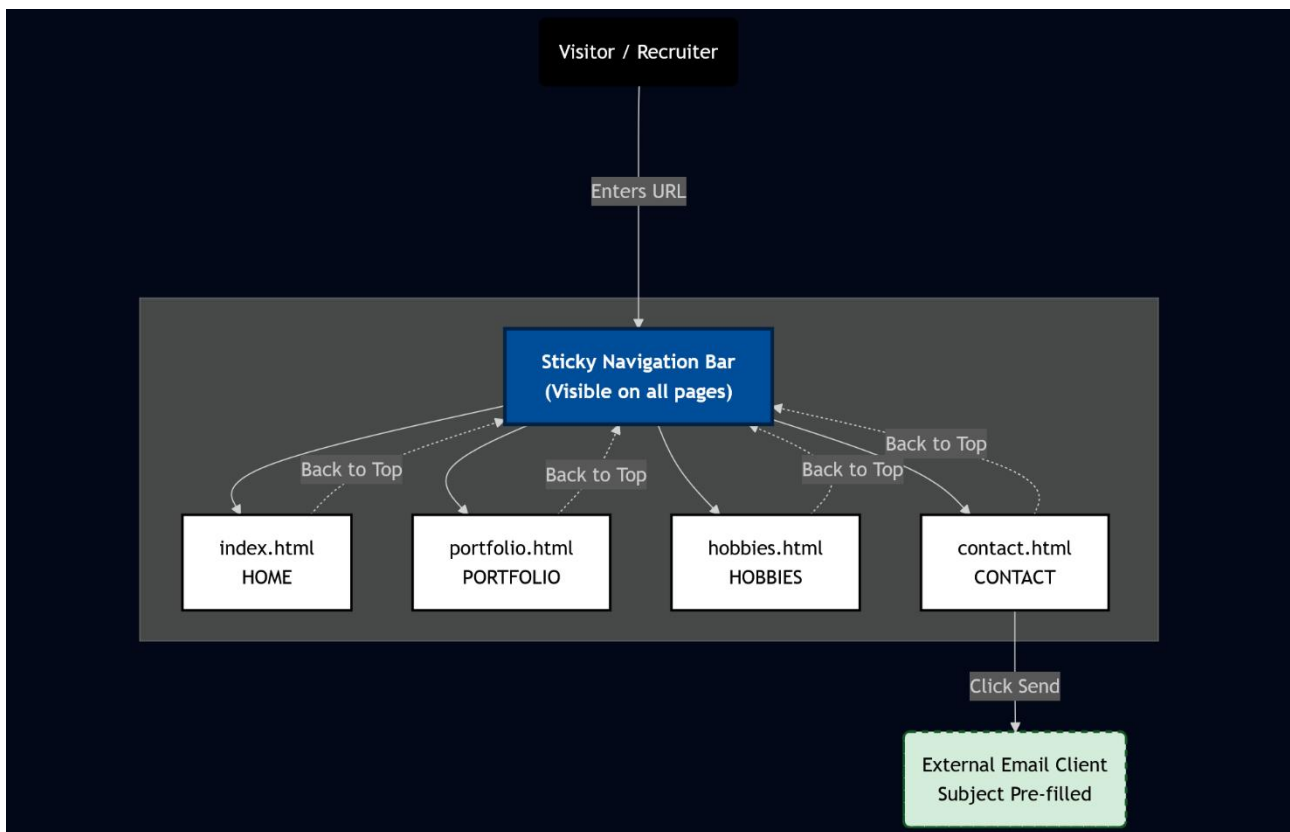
Visitor / Recruiter

Enters URL

Sticky Navigation Bar
(Visible on all pages)

Back to Top

Back to Top

Back to Top

Back to Top

index.html
HOME

portfolio.html
PORTFOLIO

hobbies.html
HOBBIES

contact.html
CONTACT

Click Send

External Email Client
Subject Pre-filled